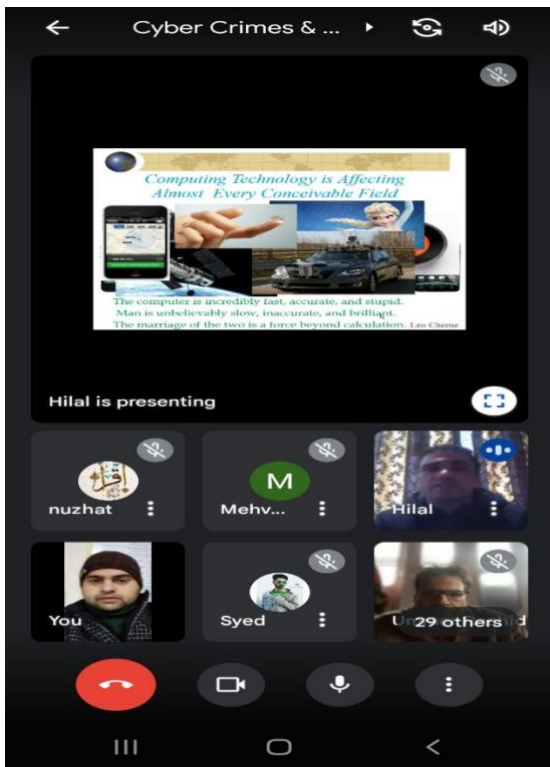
Cyber Crimes & ...

Computing Technology is Affecting Almost Every Conceivable Field

The computer is incredibly fast, accurate, and stupid.
Man is unbelievably slow, inaccurate, and brilliant.
The marriage of the two is a force beyond calculation. Leo Cherne

Hilal is presenting

nuzhat

M

Mehv...

Hilal

You

Syed

29 others